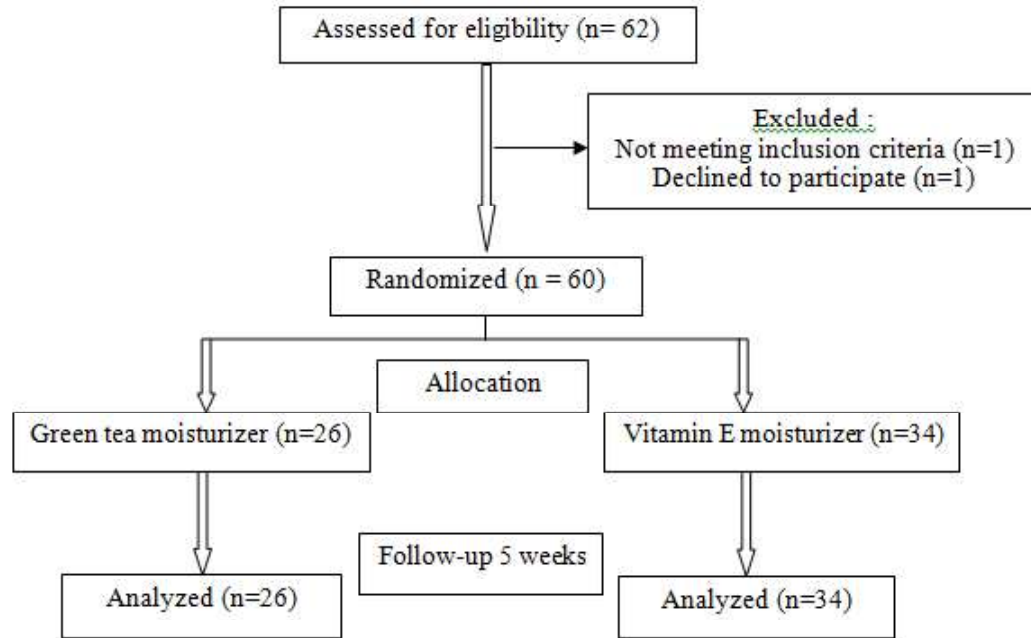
Assessed for eligibility (n= 62)

Excluded :
Not meeting inclusion criteria (n=1)
Declined to participate (n=1)

Randomized (n = 60)

Allocation

Green tea moisturizer (n=26)

Vitamin E moisturizer (n=34)

Follow-up 5 weeks

Analyzed (n=26)

Analyzed (n=34)